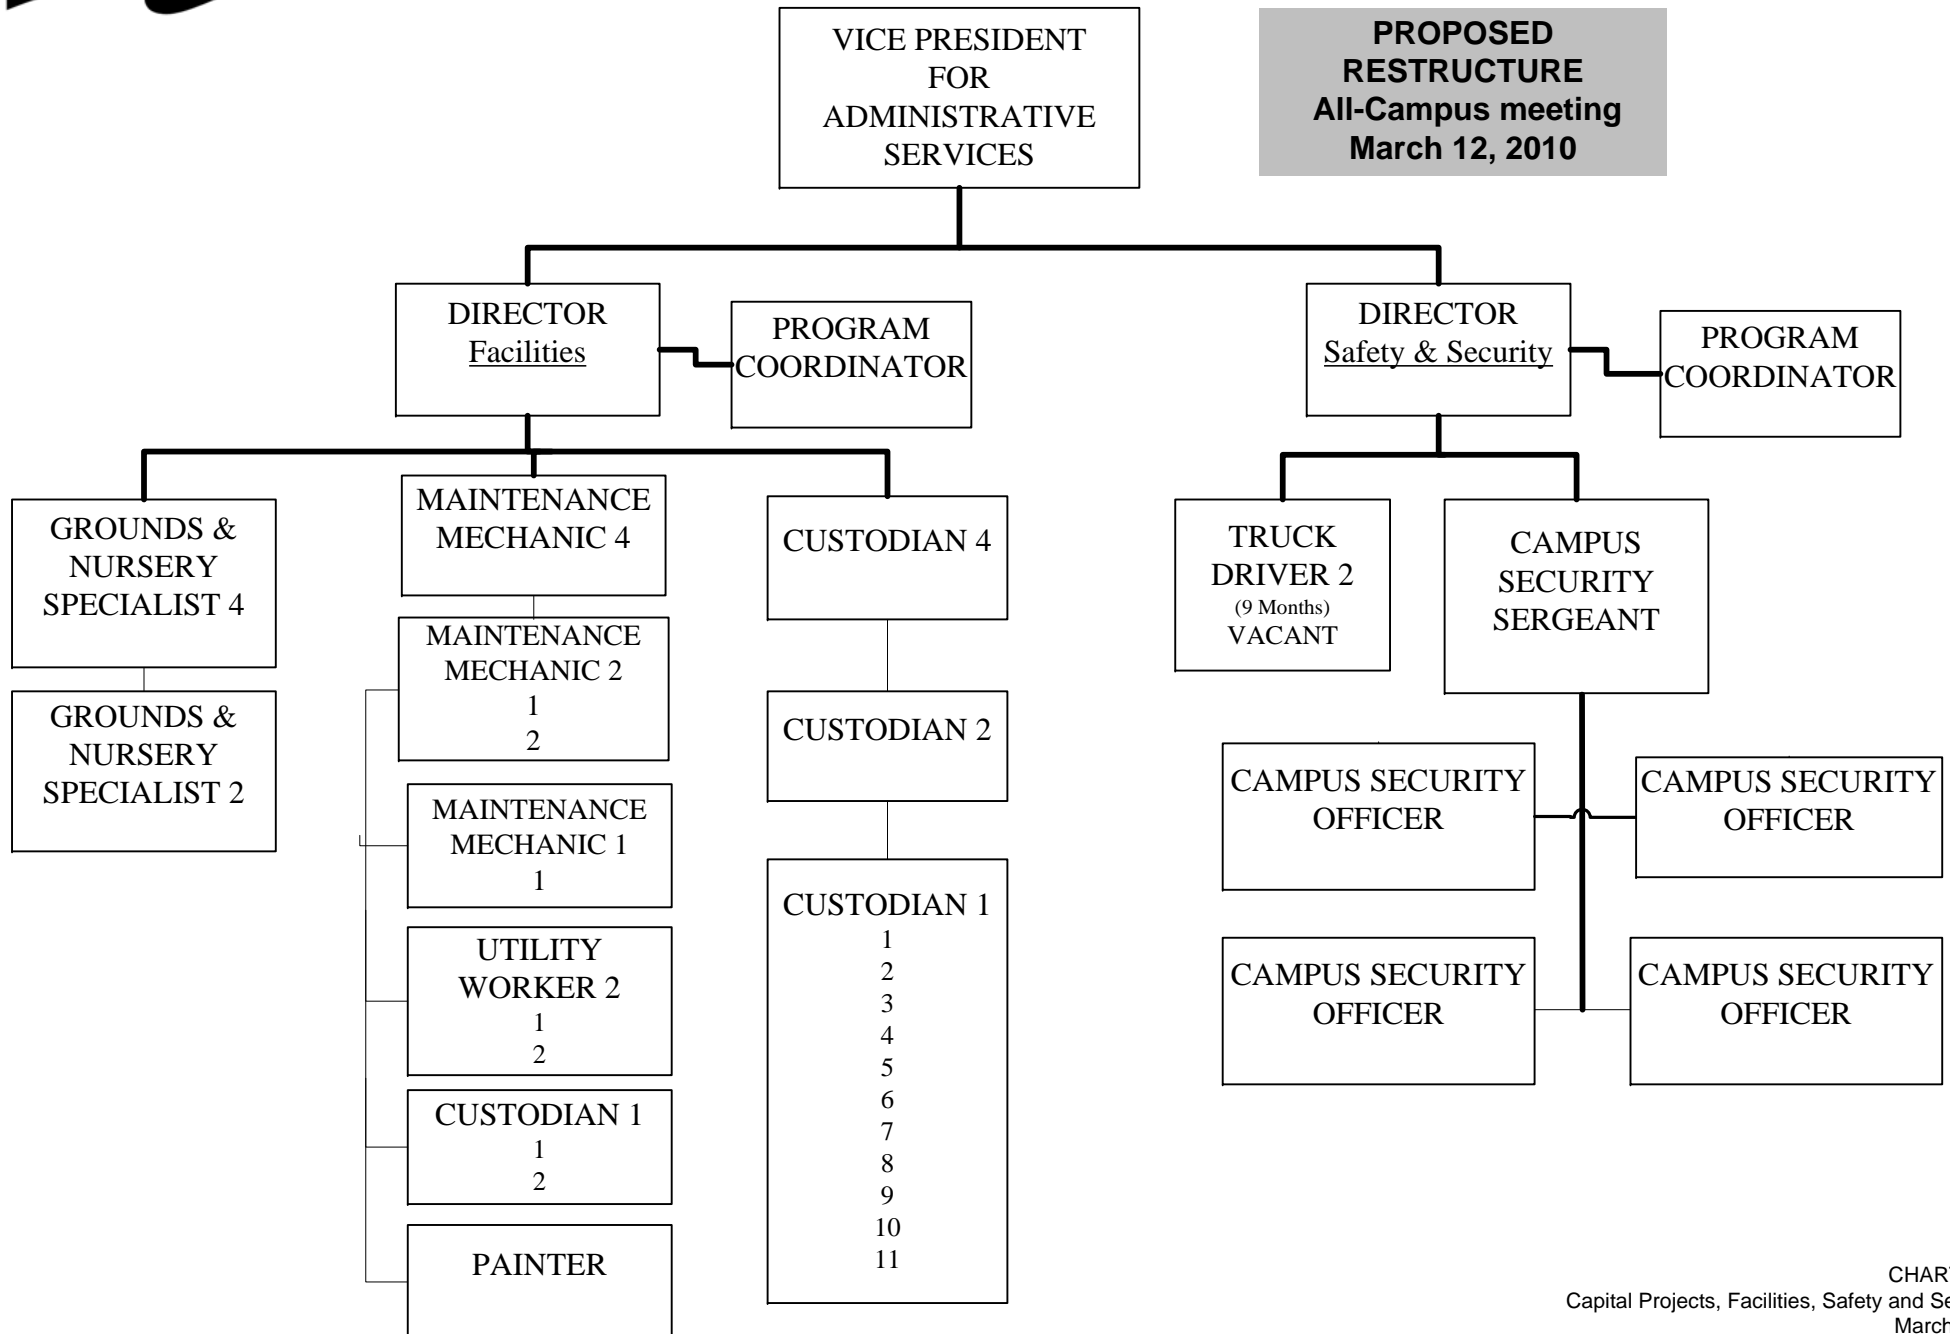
VICE PRESIDENT FOR ADMINISTRATIVE SERVICES

PROPOSED RESTRUCTURE
All-Campus meeting
March 12, 2010

DIRECTOR
Facilities

PROGRAM COORDINATOR

DIRECTOR
Safety & Security

PROGRAM COORDINATOR

GROUNDS & NURSERY SPECIALIST 4

GROUNDS & NURSERY SPECIALIST 2

MAINTENANCE MECHANIC 4

MAINTENANCE MECHANIC 2
1
2

MAINTENANCE MECHANIC 1
1

UTILITY WORKER 2
1
2

CUSTODIAN 1
1
2

PAINTER

CUSTODIAN 4

CUSTODIAN 2

CUSTODIAN 1
1
2
3
4
5
6
7
8
9
10
11

TRUCK DRIVER 2
(9 Months)
VACANT

CAMPUS SECURITY SERGEANT

CAMPUS SECURITY OFFICER

CAMPUS SECURITY OFFICER

CAMPUS SECURITY OFFICER

CAMPUS SECURITY OFFICER

CHAR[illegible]
Capital Projects, Facilities, Safety and Se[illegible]
March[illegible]